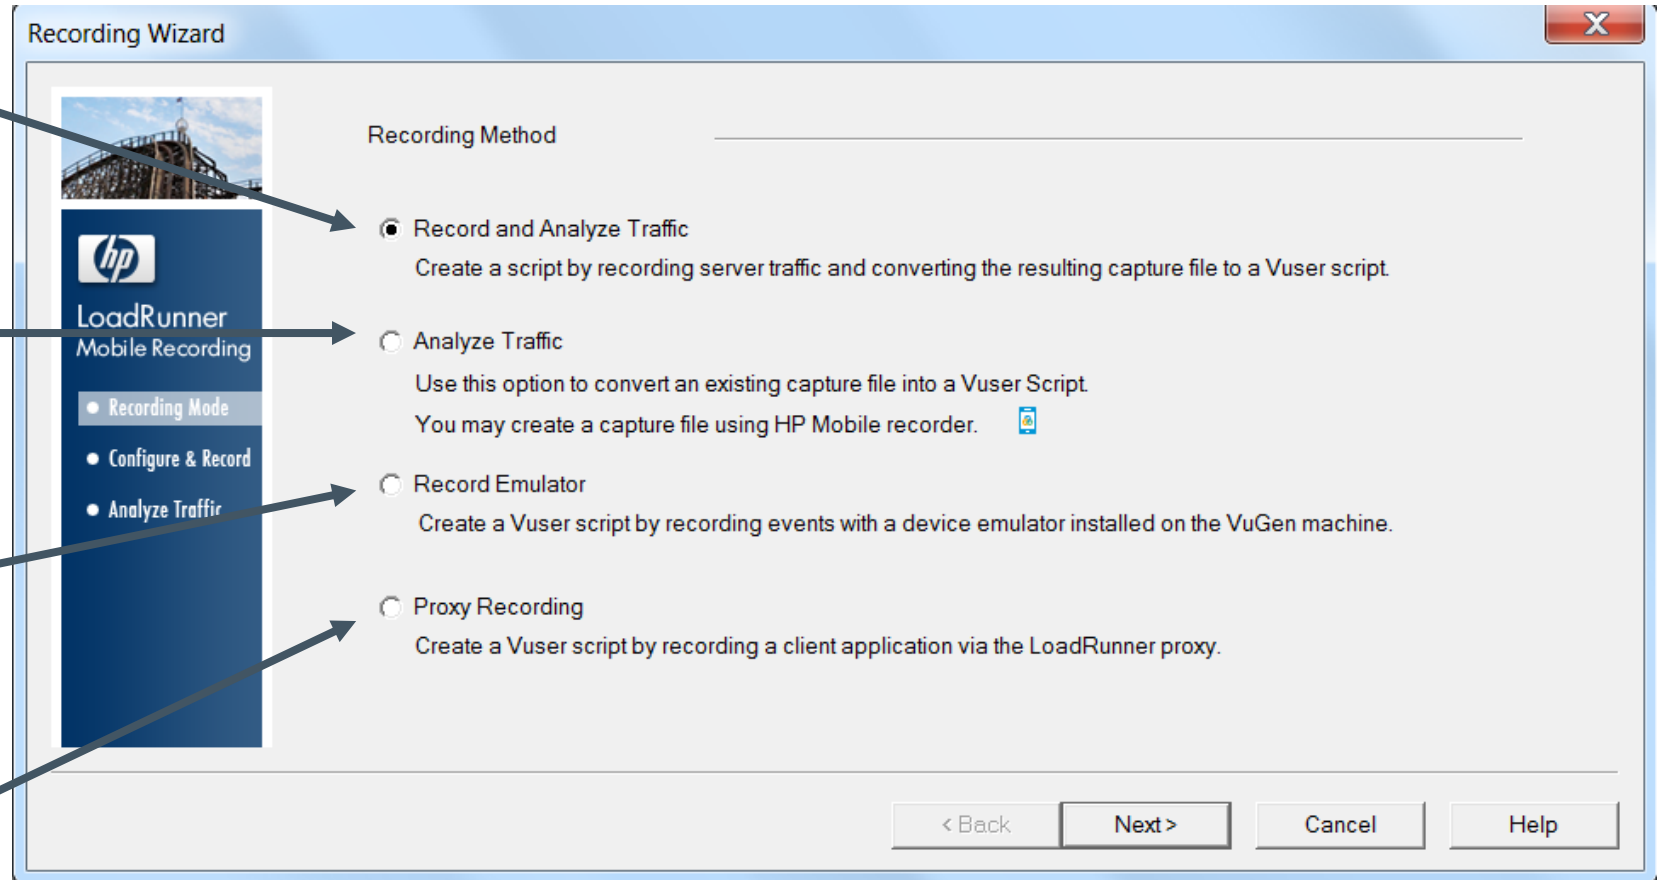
Recording Wizard

X

hp

LoadRunner
Mobile Recording

Recording Mode

Configure & Record

Analyze Traffic

Recording Method

Record and Analyze Traffic

Create a script by recording server traffic and converting the resulting capture file to a Vuser script.

Analyze Traffic

Use this option to convert an existing capture file into a Vuser Script.

You may create a capture file using HP Mobile recorder.

Record Emulator

Create a Vuser script by recording events with a device emulator installed on the VuGen machine.

Proxy Recording

Create a Vuser script by recording a client application via the LoadRunner proxy.

< Back

Next >

Cancel

Help